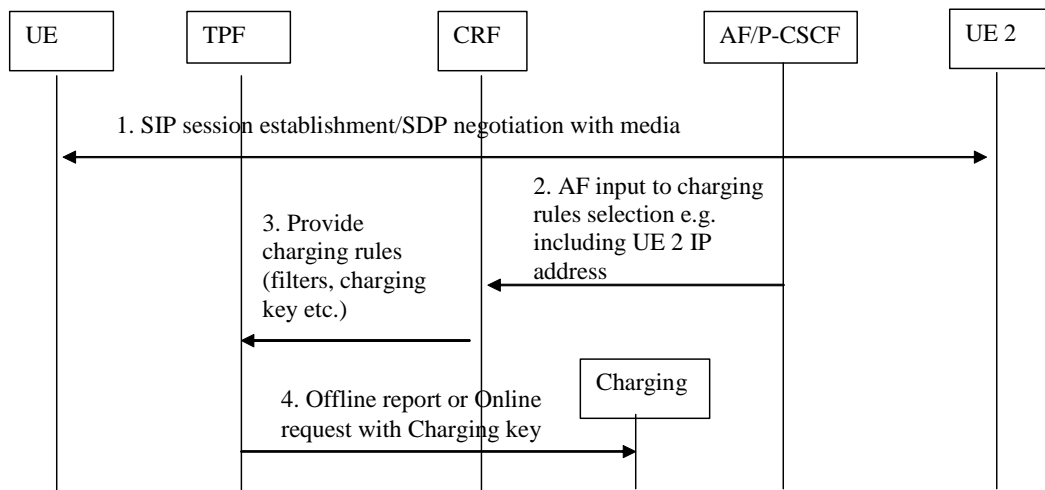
UE

TPF

CRF

AF/P-CSCF

UE 2

1. SIP session establishment/SDP negotiation with media

2. AF input to charging rules selection e.g. including UE 2 IP address

3. Provide charging rules (filters, charging key etc.)

Charging

4. Offline report or Online request with Charging key